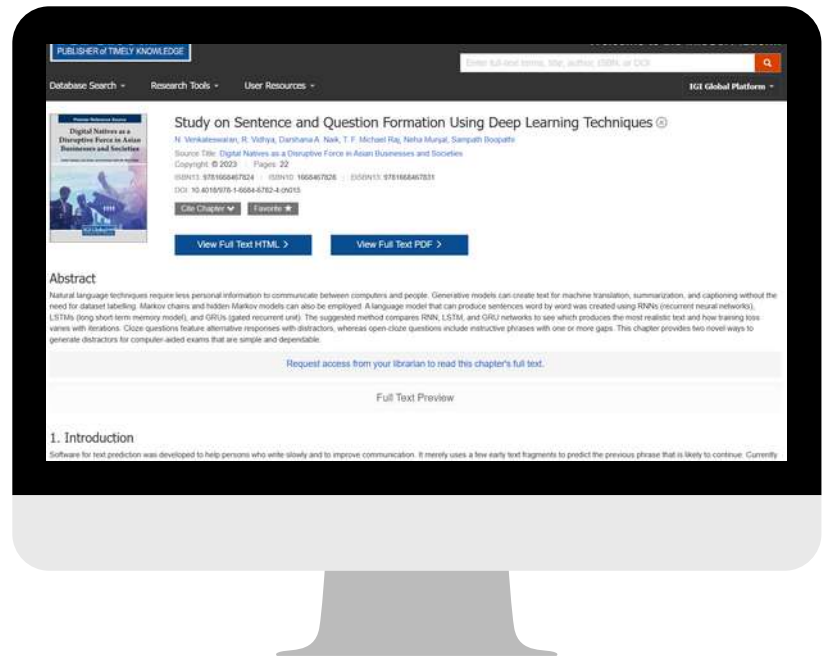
PUBLISHER of TIMELY KNOWLEDGE

Enter full-text terms, title, author, ISBN, or DOI

Database Search ▾ Research Tools ▾ User Resources ▾ IGI Global Platform ▾

Digital Natives as a Disruptive Force in Asian Businesses and Societies

Study on Sentence and Question Formation Using Deep Learning Techniques

N. Venkateswaran, R. Vidhya, Darshana A. Naik, T. F. Michael Raj, Neha Munjal, Sampath Boopathi

Source Title: Digital Natives as a Disruptive Force in Asian Businesses and Societies

Copyright: © 2023 | Pages: 22

ISBN13: 9781668467824 | ISBN10: 1668467828 | EISBN13: 9781668467831

DOI: 10.4018/978-1-6684-6782-4.ch015

Cite Chapter ▾ Favorite ★

View Full Text HTML > View Full Text PDF >

Abstract

Natural language techniques require less personal information to communicate between computers and people. Generative models can create text for machine translation, summarization, and captioning without the need for dataset labelling. Markov chains and hidden Markov models can also be employed. A language model that can produce sentences word by word was created using RNNs (recurrent neural networks), LSTMs (long short-term memory model), and GRUs (gated recurrent unit). The suggested method compares RNN, LSTM, and GRU networks to see which produces the most realistic text and how training loss varies with iterations. Cloze questions feature alternative responses with distractors, whereas open-cloze questions include instructive phrases with one or more gaps. This chapter provides two novel ways to generate distractors for computer-aided exams that are simple and dependable.

Request access from your librarian to read this chapter's full text.

Full Text Preview

1. Introduction

Software for text prediction was developed to help persons who write slowly and to improve communication. It merely uses a few early text fragments to predict the previous phrase that is likely to continue. Currently